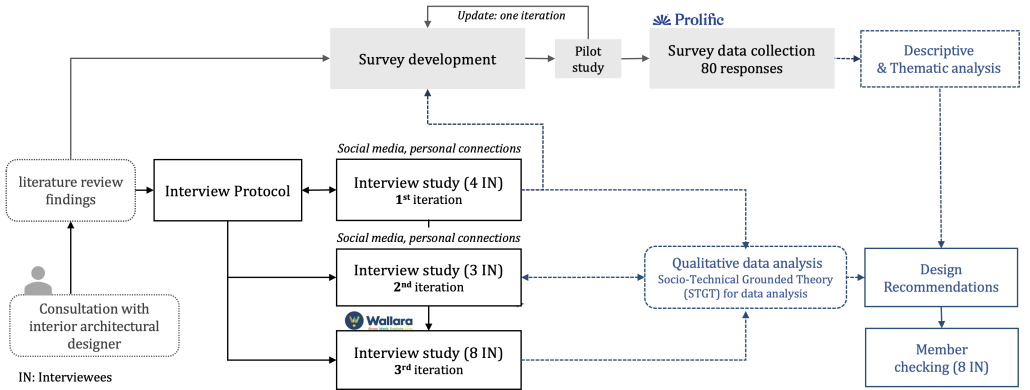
Update: one iteration

Prolific

Survey development

Pilot study

Survey data collection 80 responses

Descriptive & Thematic analysis

Social media, personal connections

literature review findings

Interview Protocol

Interview study (4 IN) 1$^{st}$ iteration

Social media, personal connections

Interview study (3 IN) 2$^{nd}$ iteration

Qualitative data analysis Socio-Technical Grounded Theory (STGT) for data analysis

Design Recommendations

Consultation with interior architectural designer

Wallara

Interview study (8 IN) 3$^{rd}$ iteration

Member checking (8 IN)

IN: Interviewees